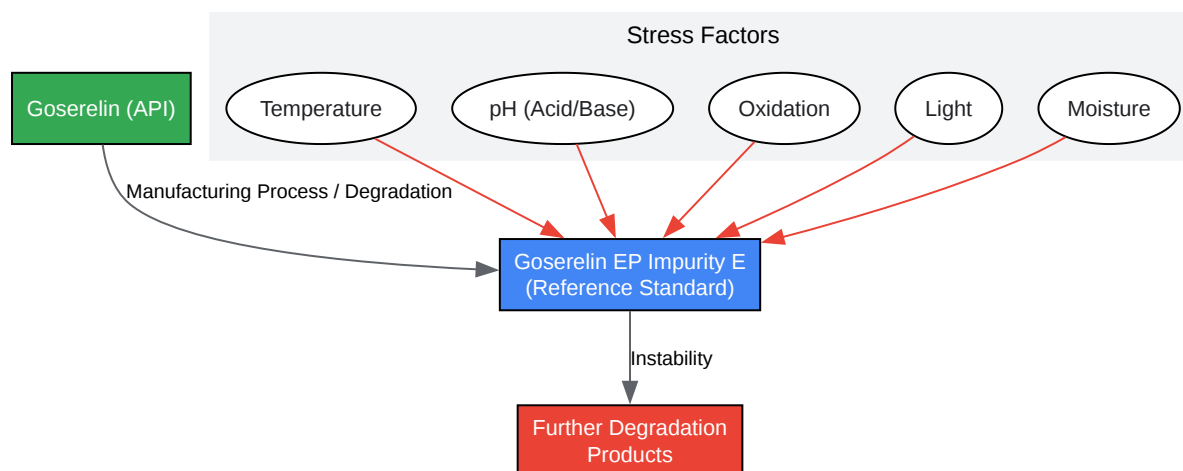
Stress Factors

Goserelin (API)

Temperature

pH (Acid/Base)

Oxidation

Light

Moisture

Manufacturing Process / Degradation

Goserelin EP Impurity E
(Reference Standard)

Instability

Further Degradation
Products